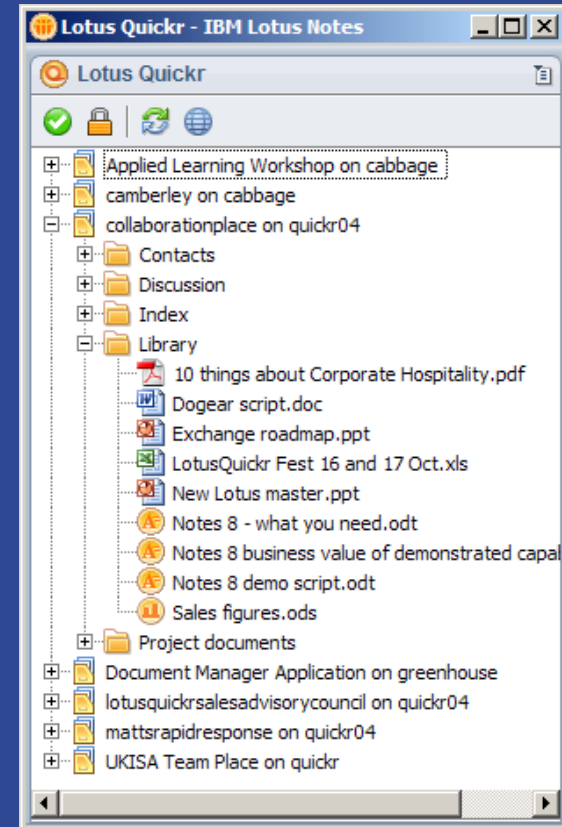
Lotus Quickr - IBM Lotus Notes

Lotus Quickr

Applied Learning Workshop on cabbage
camberley on cabbage
collaborationplace on quickr04
Contacts
Discussion
Index
Library
10 things about Corporate Hospitality.pdf
Dogear script.doc
Exchange roadmap.ppt
LotusQuickr Fest 16 and 17 Oct.xls
New Lotus master.ppt
Notes 8 - what you need.odt
Notes 8 business value of demonstrated capal
Notes 8 demo script.odt
Sales figures.ods
Project documents
Document Manager Application on greenhouse
lotusquickrsalesadvisorycouncil on quickr04
mattsrapidresponse on quickr04
UKISA Team Place on quickr